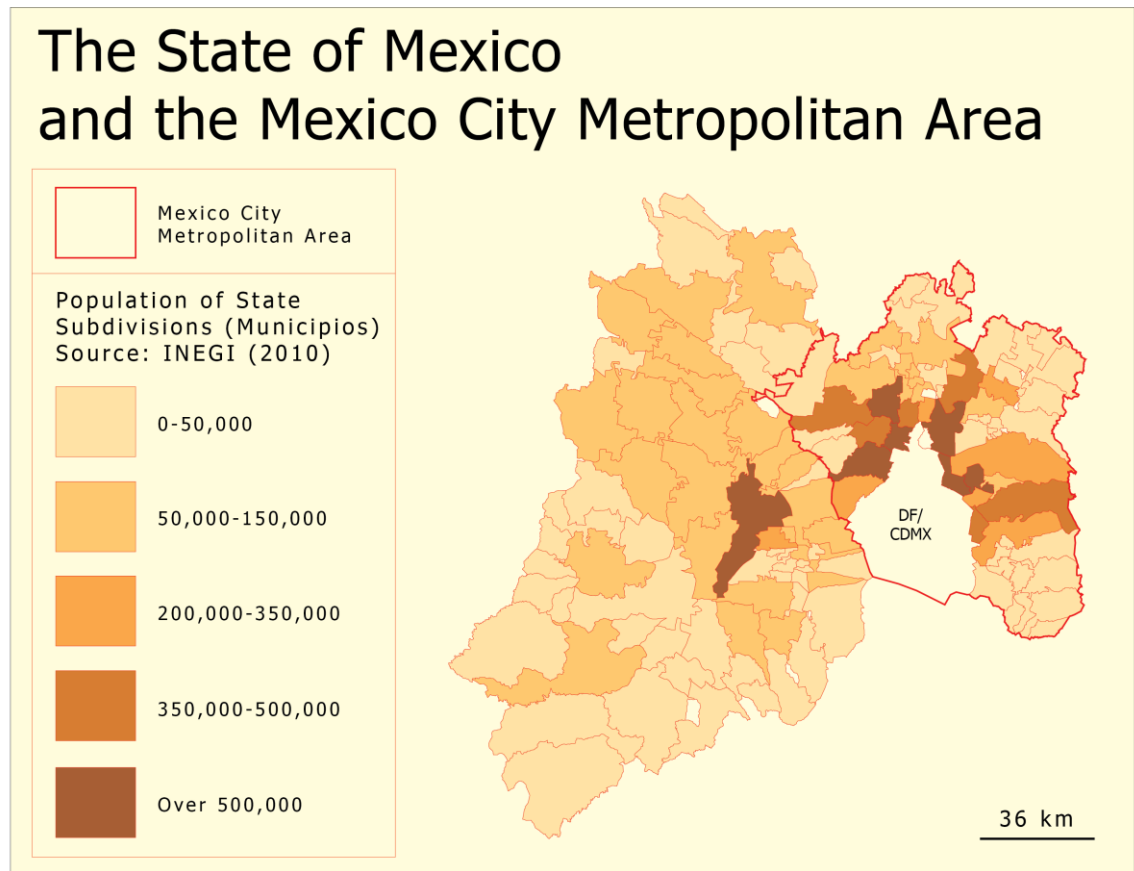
The State of Mexico
and the Mexico City Metropolitan Area

Mexico City
Metropolitan Area

Population of State Subdivisions (Municipios)
Source: INEGI (2010)

0-50,000

50,000-150,000

200,000-350,000

350,000-500,000

Over 500,000

DF/
CDMX

36 km